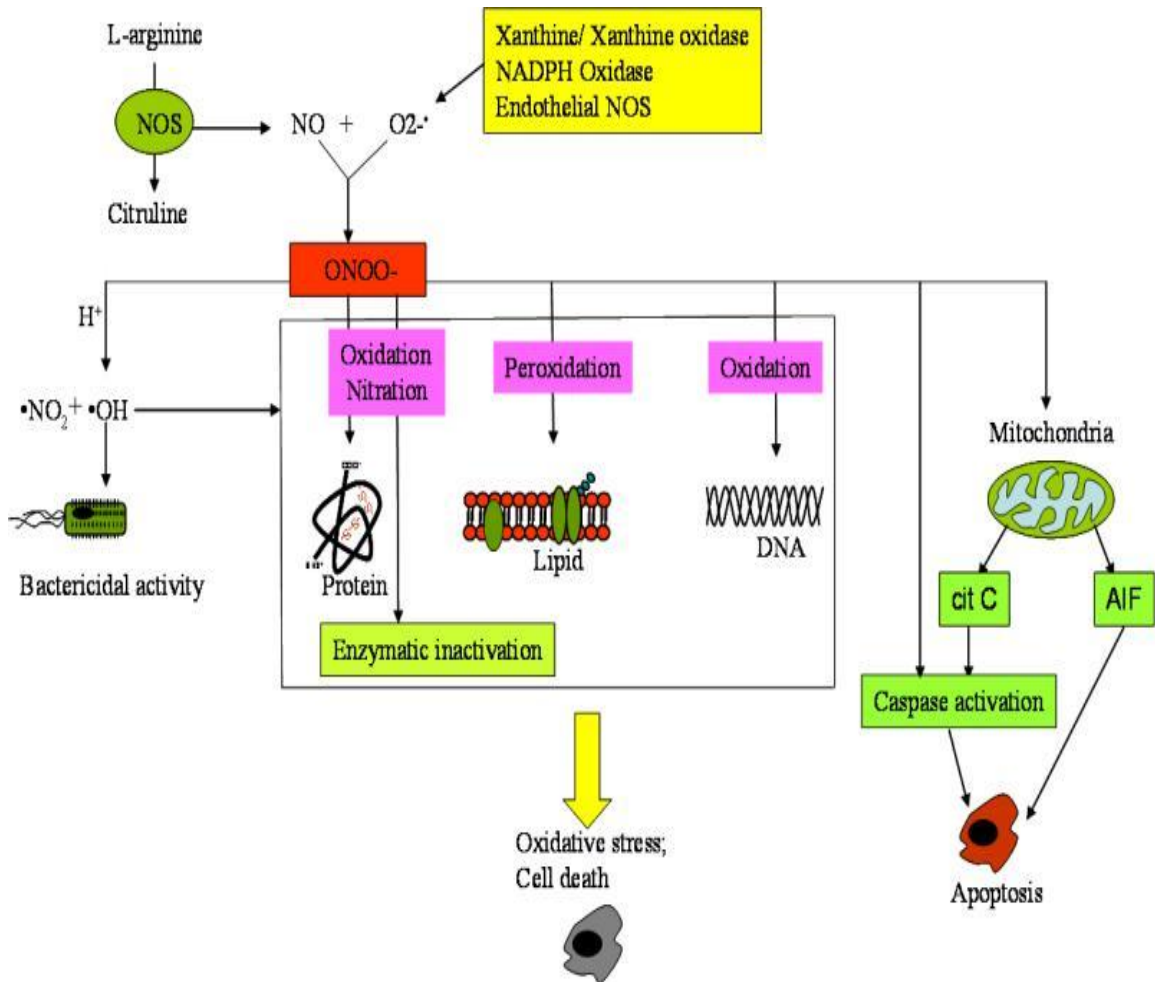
L-arginine

NOS

Citruline

Xanthine/ Xanthine oxidase
NADPH Oxidase
Endothelial NOS

NO + O2-·

ONOO-

H⁺

$\cdot NO_2 + \cdot OH$

Bactericidal activity

Oxidation
Nitration

Peroxidation

Oxidation

Protein

Lipid

DNA

Enzymatic inactivation

Oxidative stress;
Cell death

Mitochondria

cit C

AIF

Caspase activation

Apoptosis